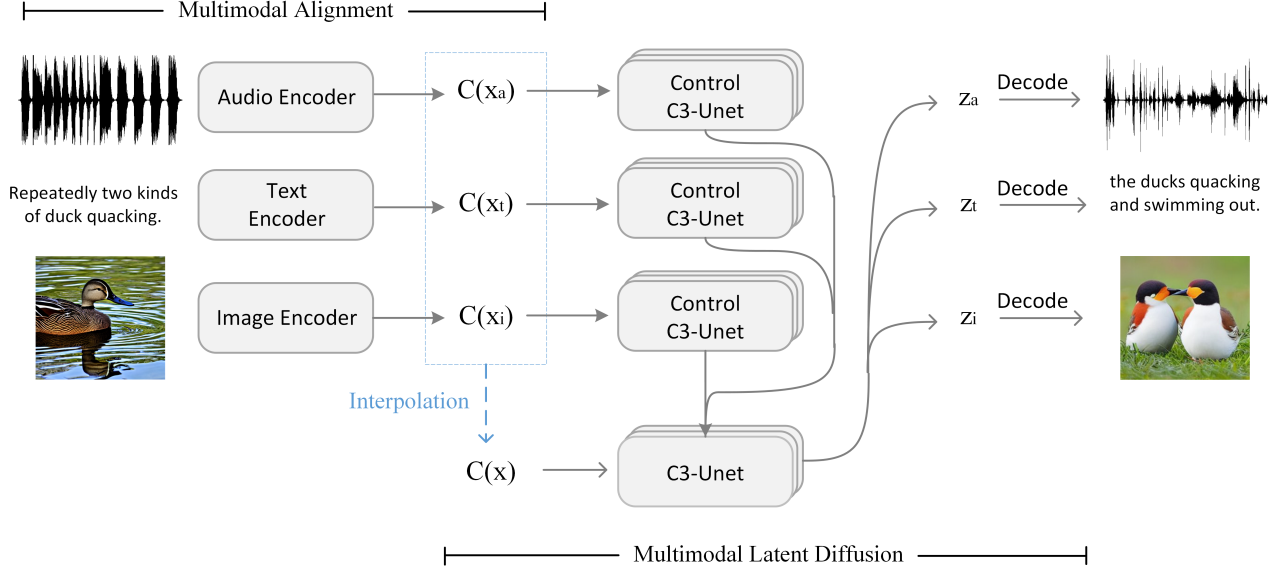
Multimodal Alignment

Audio Encoder

$C(x_a)$

Control C3-Unet

$z_a$

Decode

Repeatedly two kinds of duck quacking.

Text Encoder

$C(x_t)$

Control C3-Unet

$z_t$

Decode

the ducks quacking and swimming out.

Image Encoder

$C(x_i)$

Control C3-Unet

$z_i$

Decode

Interpolation

$C(x)$

C3-Unet

Multimodal Latent Diffusion